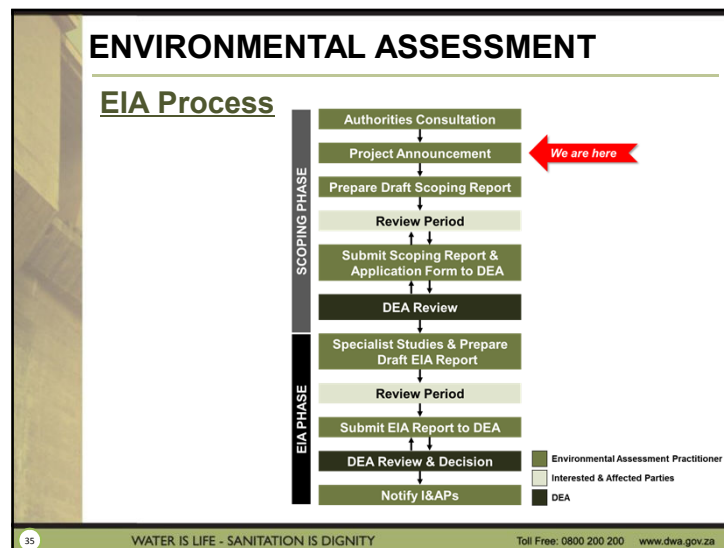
ENVIRONMENTAL ASSESSMENT

EIA Process

SCOPING PHASE

Authorities Consultation

Project Announcement

We are here

Prepare Draft Scoping Report

Review Period

Submit Scoping Report & Application Form to DEA

DEA Review

EIA PHASE

Specialist Studies & Prepare Draft EIA Report

Review Period

Submit EIA Report to DEA

DEA Review & Decision

Notify I&APs

Environmental Assessment Practitioner

Interested & Affected Parties

DEA

35

WATER IS LIFE - SANITATION IS DIGNITY

Toll Free: 0800 200 200 www.dwa.gov.za